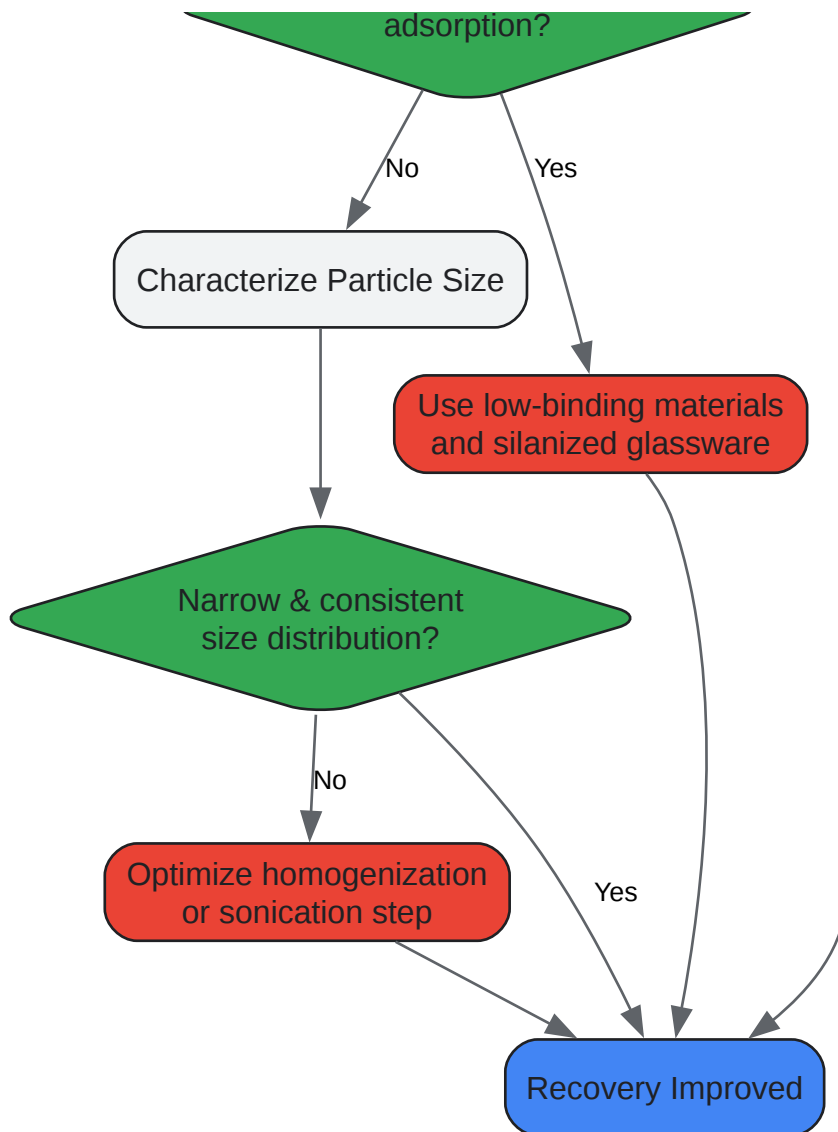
adsorption?

No

Yes

Characterize Particle Size

Use low-binding materials and silanized glassware

Narrow & consistent size distribution?

No

Yes

Optimize homogenization or sonication step

Recovery Improved